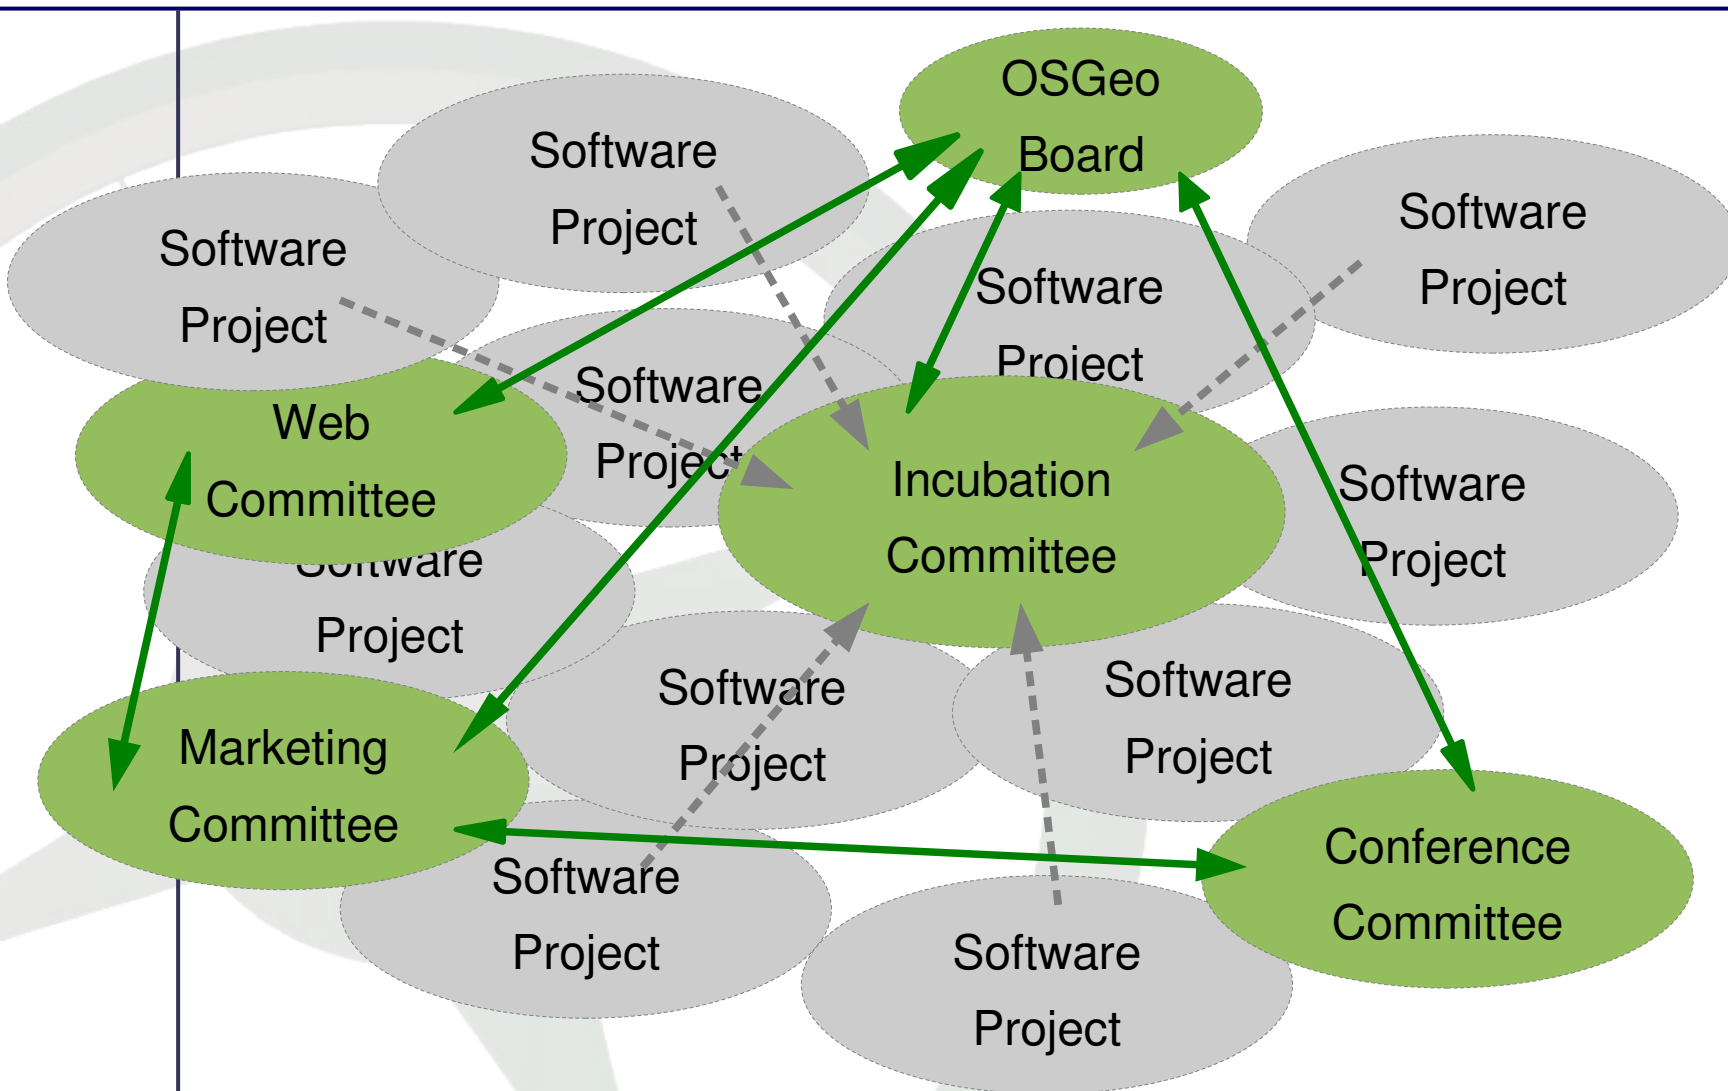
OSGeo Board

Software Project

Software Project

Software Project

Software Project

Software Project

Web Committee

Software Project

Incubation Committee

Software Project

Software Project

Software Project

Software Project

Marketing Committee

Software Project

Conference Committee

Software Project